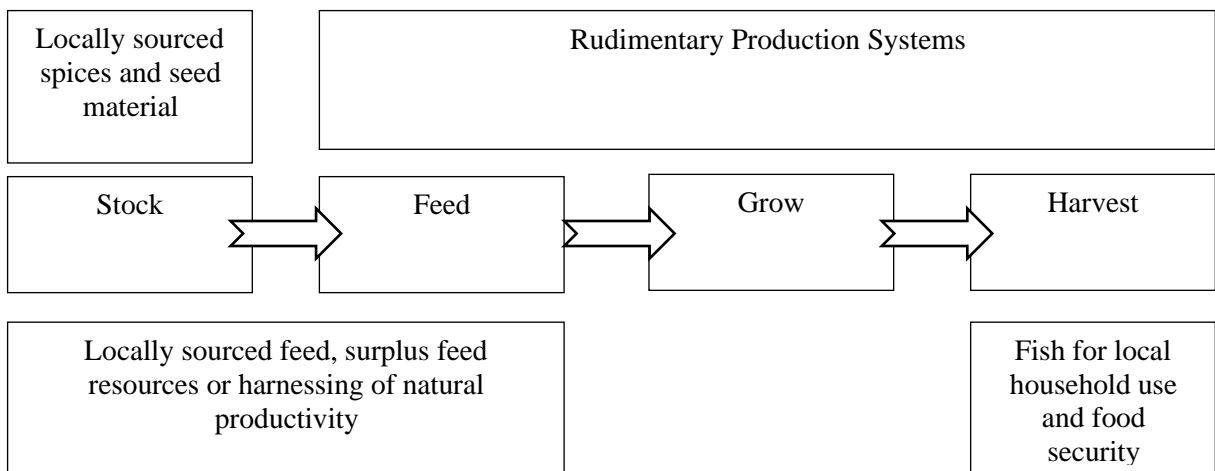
Locally sourced spices and seed material

Rudimentary Production Systems

Stock

Feed

Grow

Harvest

Locally sourced feed, surplus feed resources or harnessing of natural productivity

Fish for local household use and food security